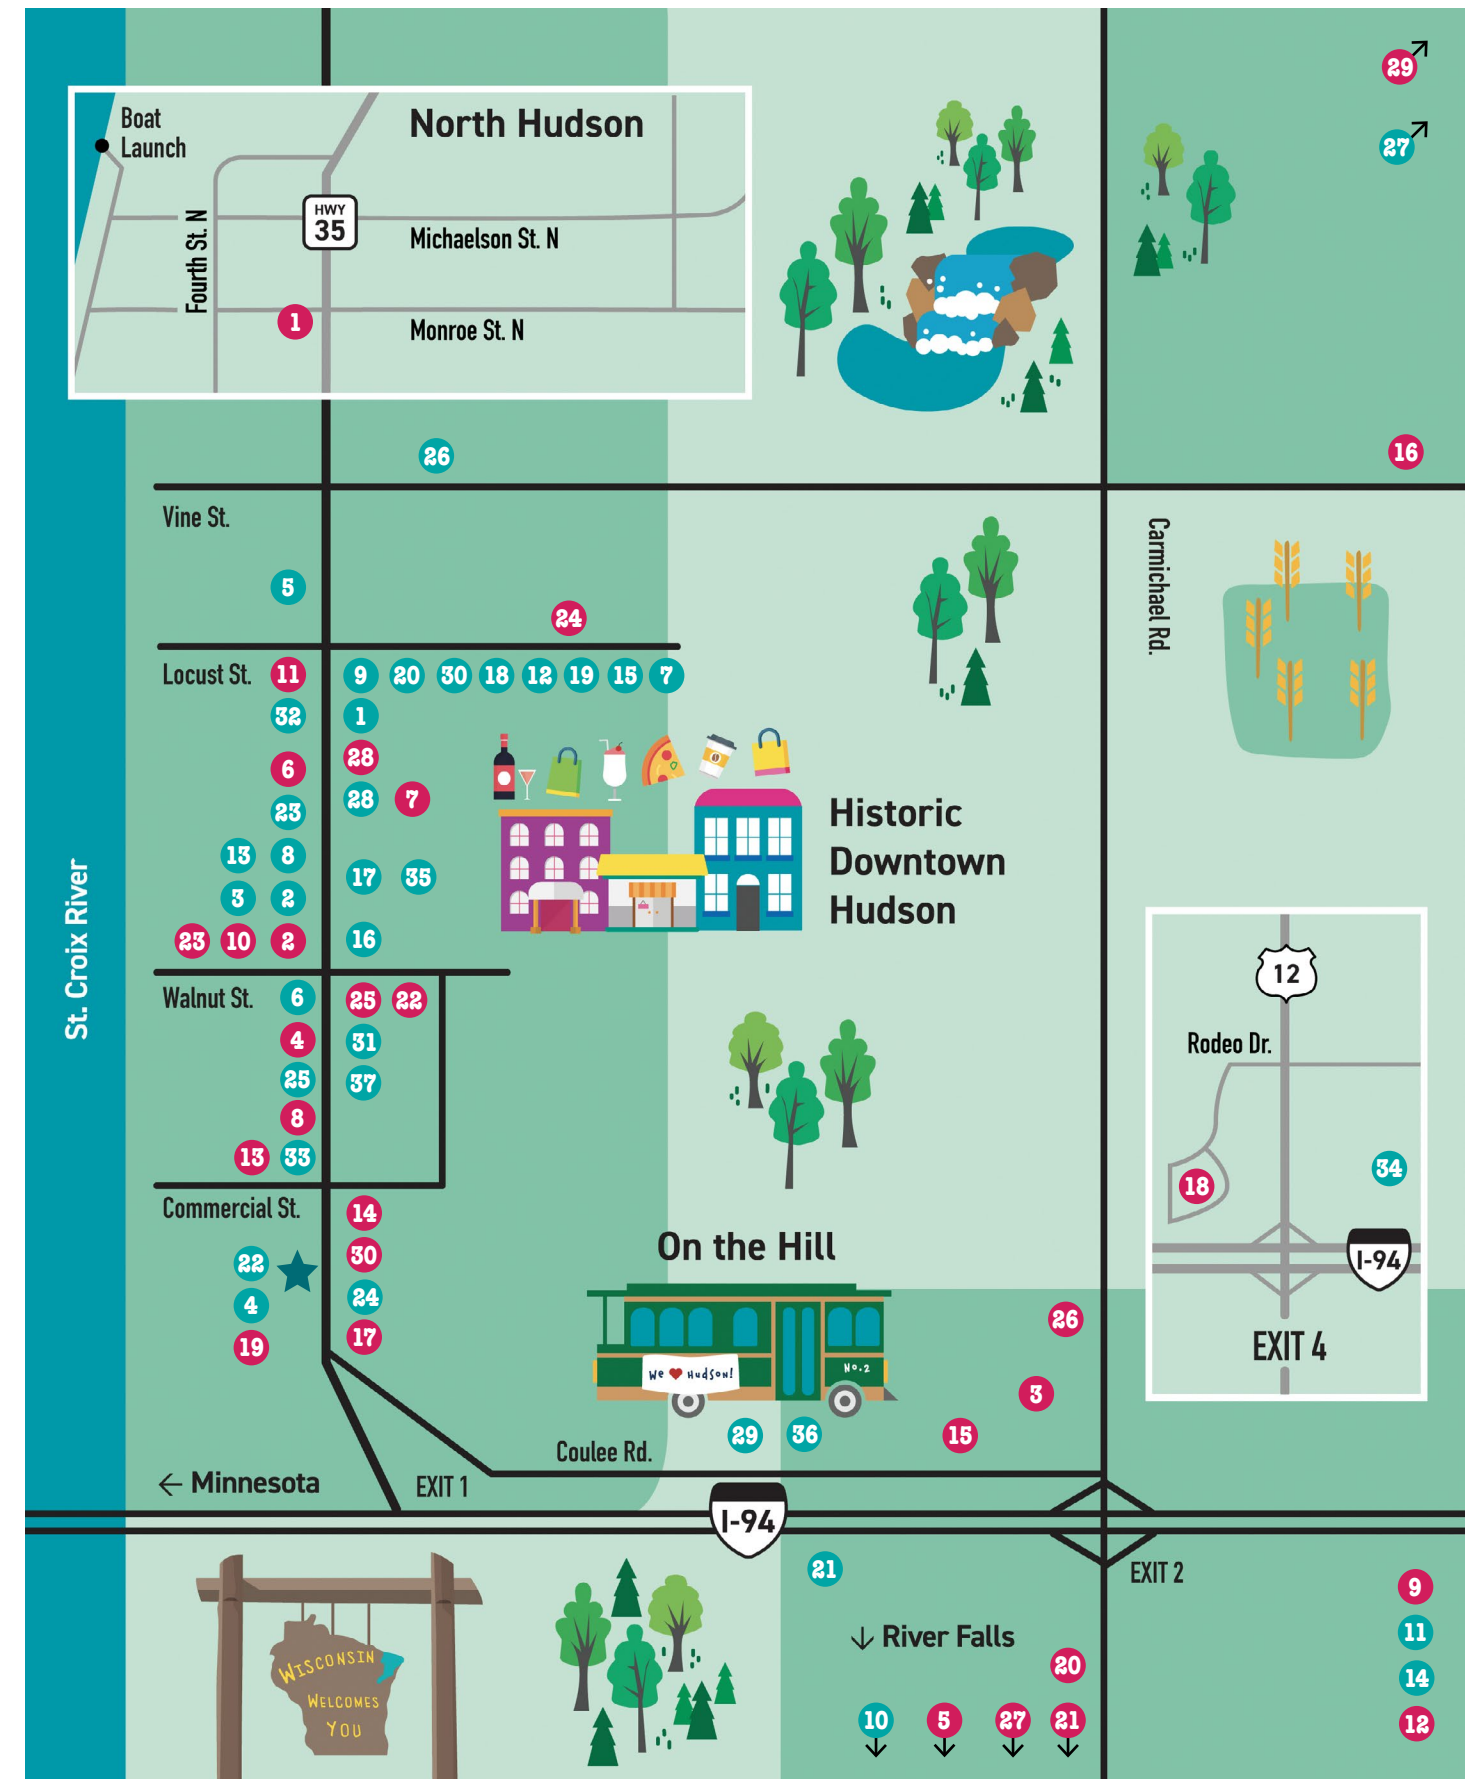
North Hudson

Boat Launch

Fourth St. N

HWY 35

Michaelson St. N

1

Monroe St. N

29

27

26

16

Vine St.

5

24

Carmichael Rd.

Locust St. 11 9 20 30 18 12 19 15 7

32 1

6 28

23 28 7

13 8

17 35

3 2

23 10 2 16

Historic Downtown Hudson

St. Croix River

Walnut St. 6 25 22

4 31

25 37

8

13 33

12

Rodeo Dr.

18

34

I-94

EXIT 4

Commercial St. 14

22 30

4 24

19 17

On the Hill

We ♥ Hudson!

No.2

26

3

29 36

15

Coulee Rd.

← Minnesota

EXIT 1

I-94

21

EXIT 2

9

11

14

12

Wisconsin Welcomes You

↓ River Falls

20

10 5 27 21